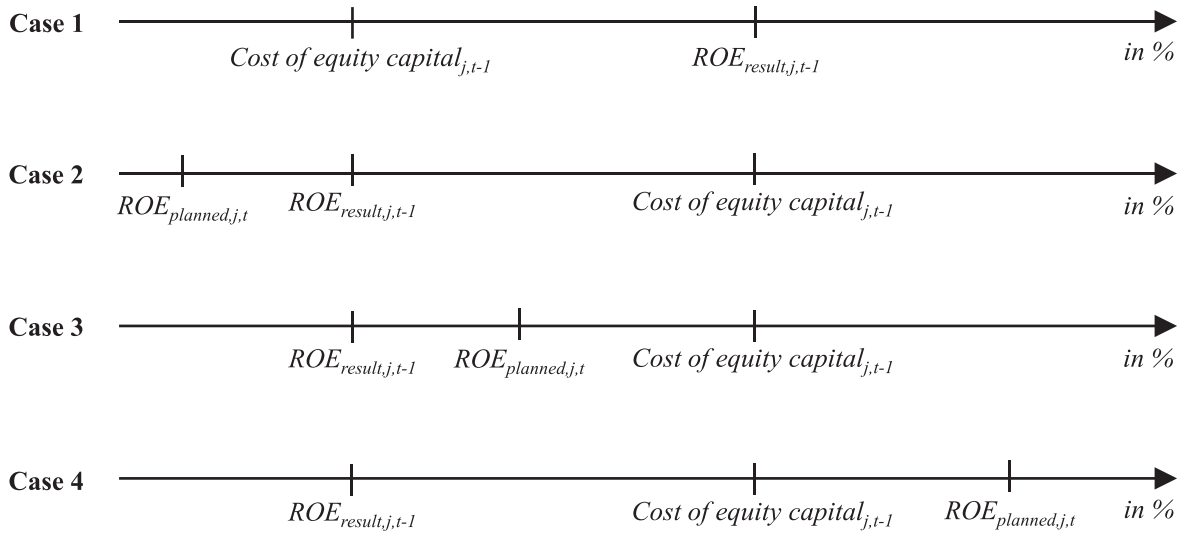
Case 1

$Cost\ of\ equity\ capital_{j,t-1}$ $ROE_{result,j,t-1}$ in %

Case 2

$ROE_{planned,j,t}$ $ROE_{result,j,t-1}$ $Cost\ of\ equity\ capital_{j,t-1}$ in %

Case 3

$ROE_{result,j,t-1}$ $ROE_{planned,j,t}$ $Cost\ of\ equity\ capital_{j,t-1}$ in %

Case 4

$ROE_{result,j,t-1}$ $Cost\ of\ equity\ capital_{j,t-1}$ $ROE_{planned,j,t}$ in %